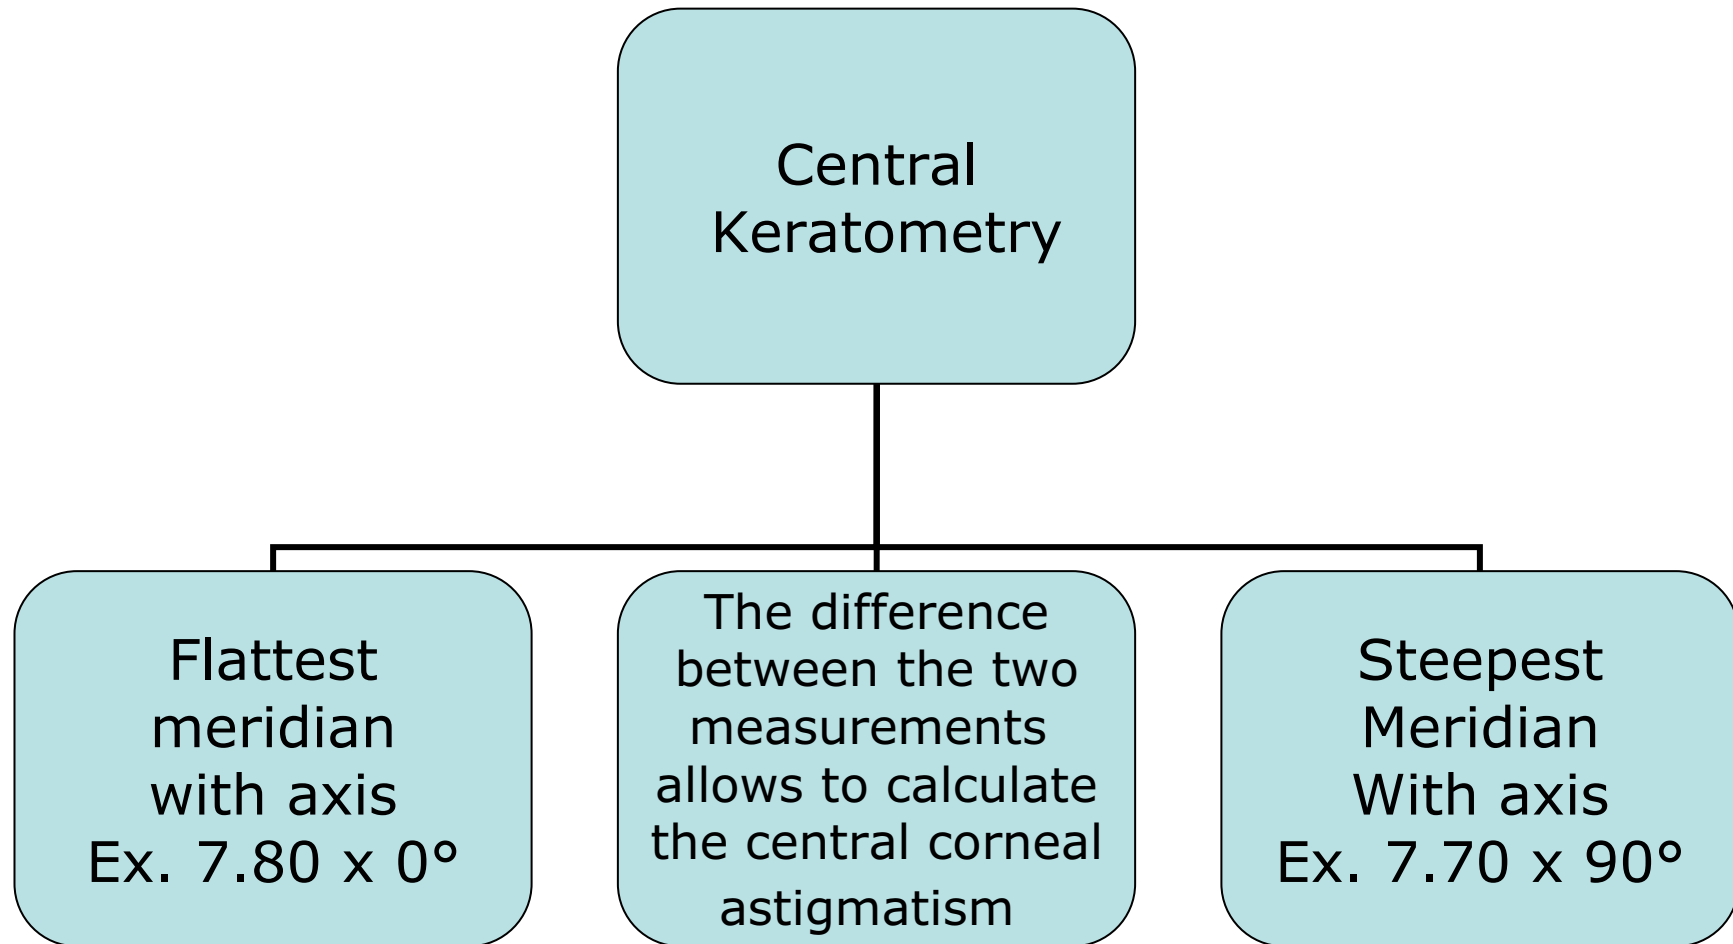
Central Keratometry

Flattest meridian with axis Ex. 7.80 x 0°

The difference between the two measurements allows to calculate the central corneal astigmatism

Steepest Meridian With axis Ex. 7.70 x 90°